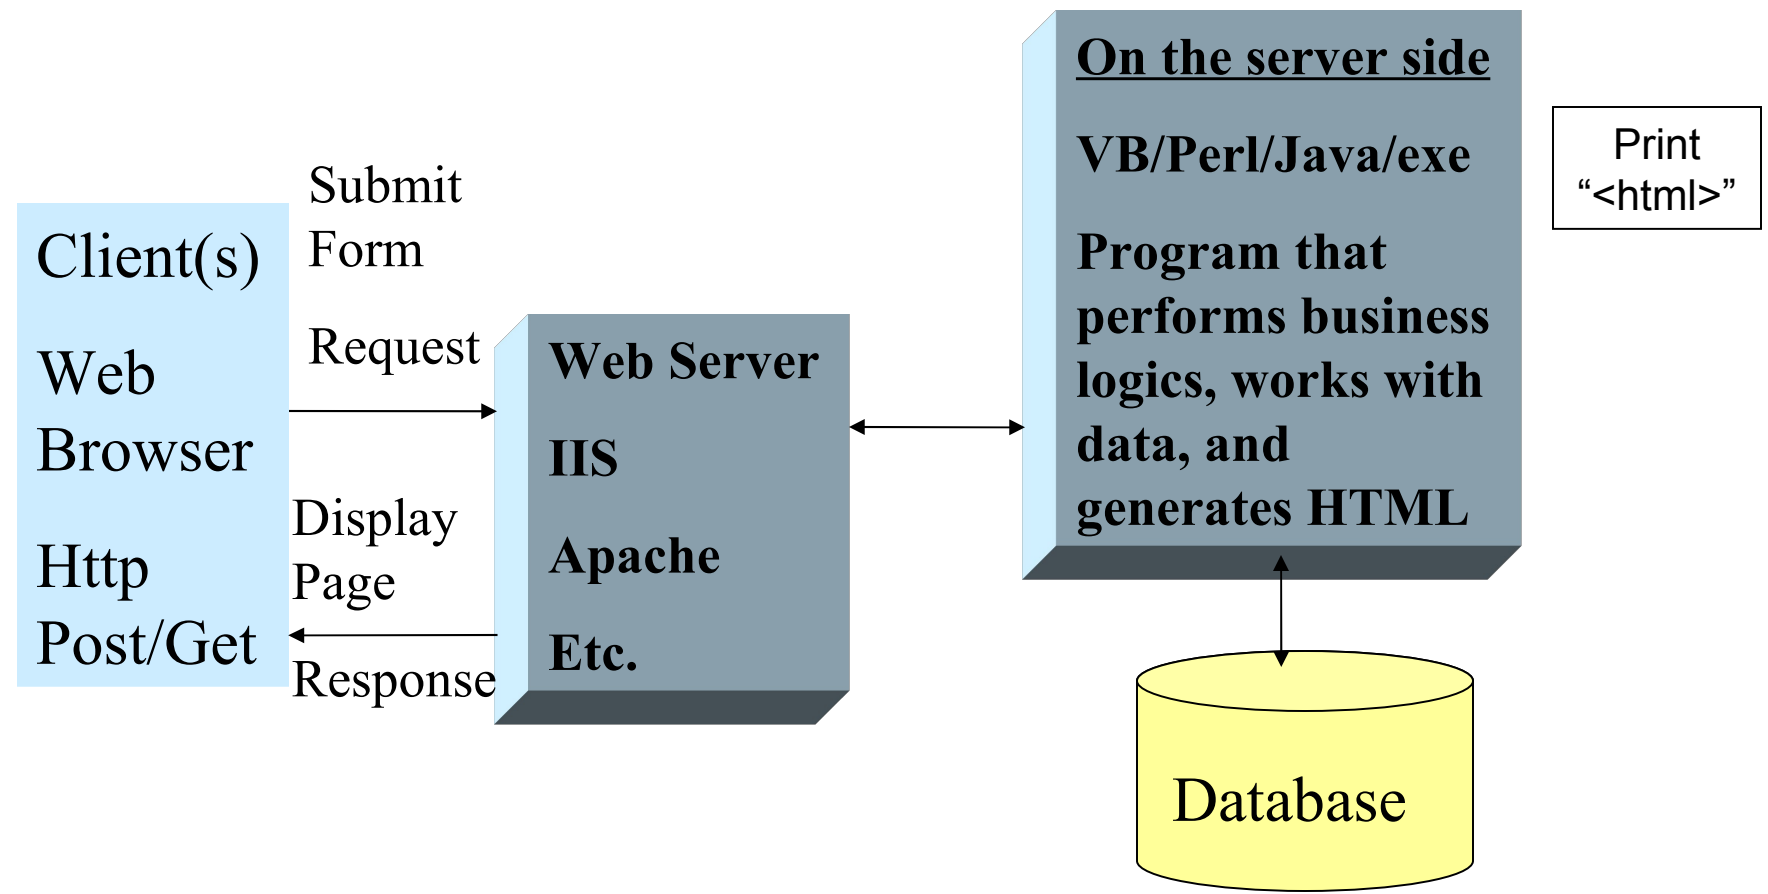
Client(s)

Web Browser

Http Post/Get

Submit Form

Request

Display Page

Response

Web Server

IIS

Apache

Etc.

On the server side

VB/Perl/Java/exe

Program that performs business logics, works with data, and generates HTML

Print “<html>”

Database